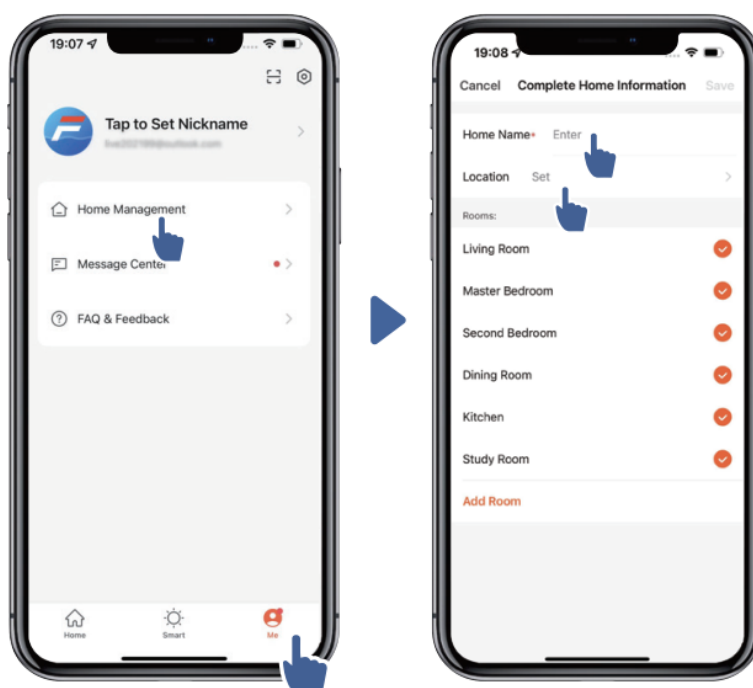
19:07

Tap to Set Nickname

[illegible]

Home Management

Message Center

FAQ & Feedback

Home

Smart

Me

19:08

Cancel

Complete Home Information

Save

Home Name*

Enter

Location

Set

Rooms:

Living Room

Master Bedroom

Second Bedroom

Dining Room

Kitchen

Study Room

Add Room